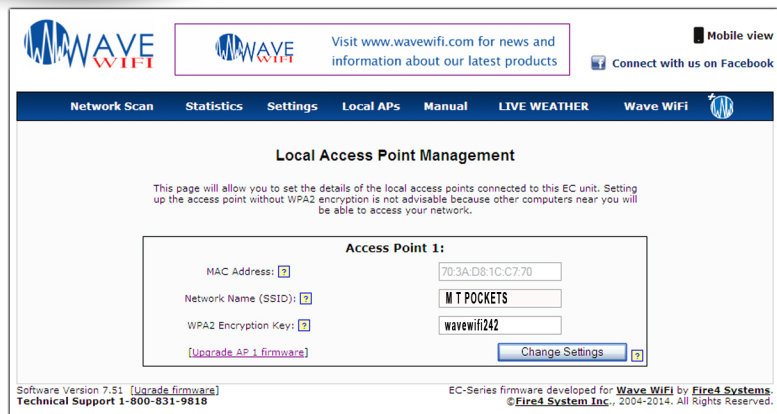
WAVE WIFI

WAVE WIFI Visit www.wavewifi.com for news and information about our latest products

Mobile view

Connect with us on Facebook

Network Scan Statistics Settings Local APs Manual LIVE WEATHER Wave WiFi

Local Access Point Management

This page will allow you to set the details of the local access points connected to this EC unit. Setting up the access point without WPA2 encryption is not advisable because other computers near you will be able to access your network.

Access Point 1:

MAC Address: ? 70:3A:D8:1C:C7:70

Network Name (SSID): ? M T POCKETS

WPA2 Encryption Key: ? wavewifi242

[Upgrade AP 1 firmware] Change Settings ?

Software Version 7.51 [Upgrade firmware]
Technical Support 1-800-831-9818

EC-Series firmware developed for Wave WiFi by Fire4 Systems.
©Fire4 System Inc., 2004-2014. All Rights Reserved.